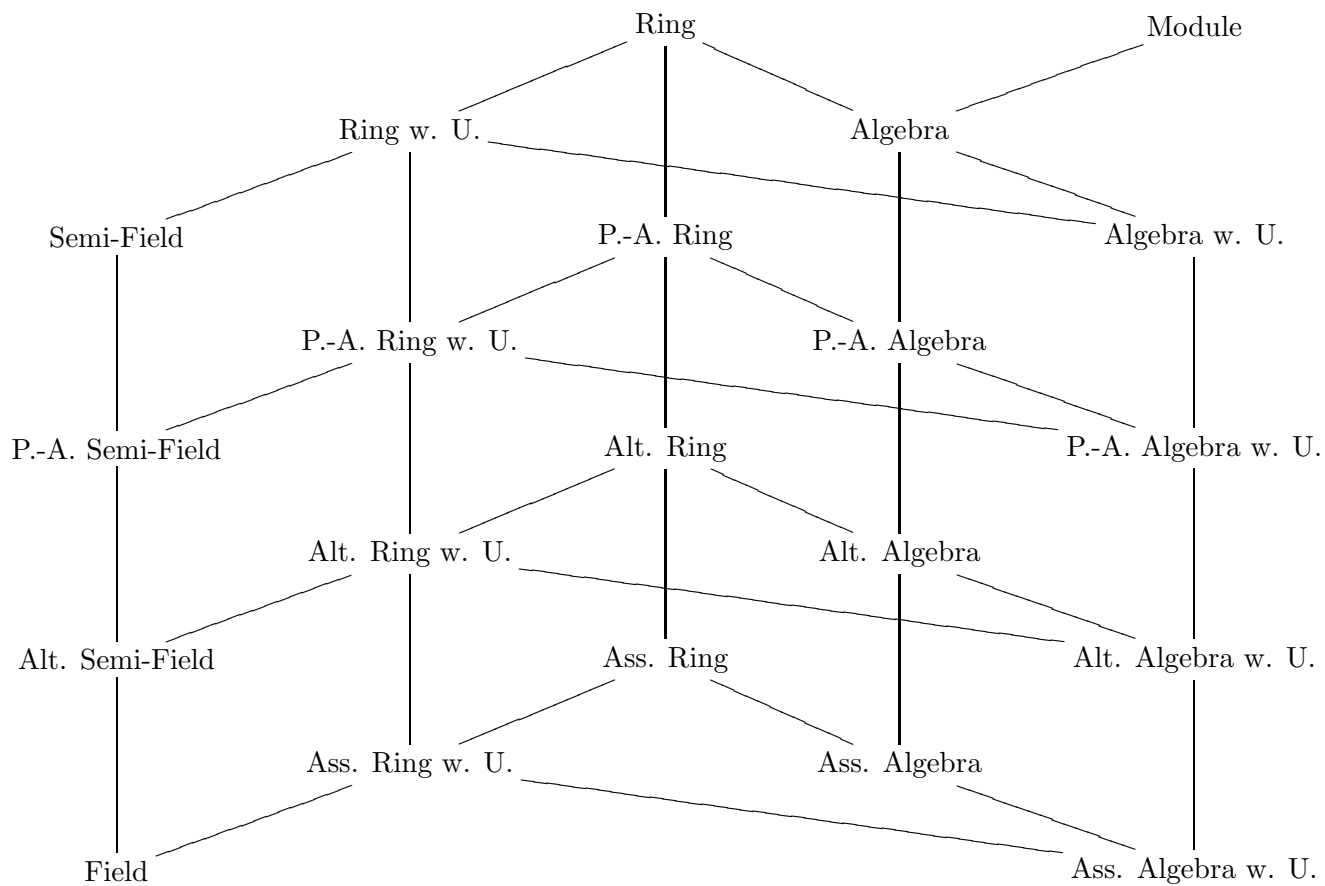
Ring

Module

Ring w. U.

Algebra

Semi-Field

P.-A. Ring

Algebra w. U.

P.-A. Ring w. U.

P.-A. Algebra

P.-A. Semi-Field

Alt. Ring

P.-A. Algebra w. U.

Alt. Ring w. U.

Alt. Algebra

Alt. Semi-Field

Ass. Ring

Alt. Algebra w. U.

Ass. Ring w. U.

Ass. Algebra

Field

Ass. Algebra w. U.